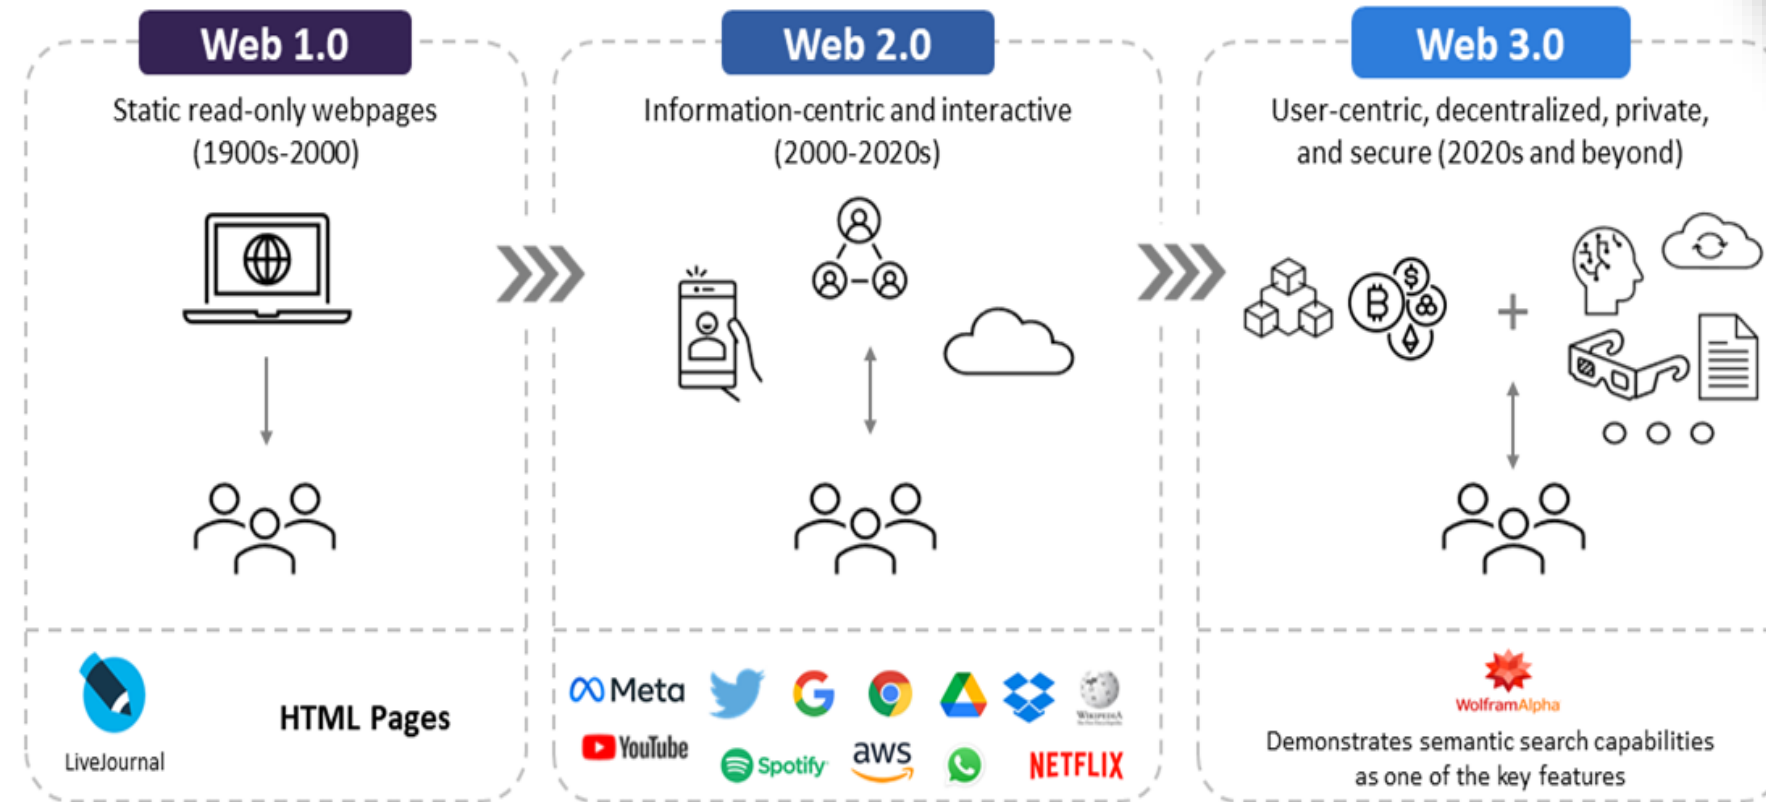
Web 1.0

Static read-only webpages (1900s-2000)

LiveJournal

HTML Pages

Web 2.0

Information-centric and interactive (2000-2020s)

Meta

G

YouTube

Spotify

aws

NETFLIX

WIKIPEDIA

Web 3.0

User-centric, decentralized, private, and secure (2020s and beyond)

WolframAlpha

Demonstrates semantic search capabilities as one of the key features